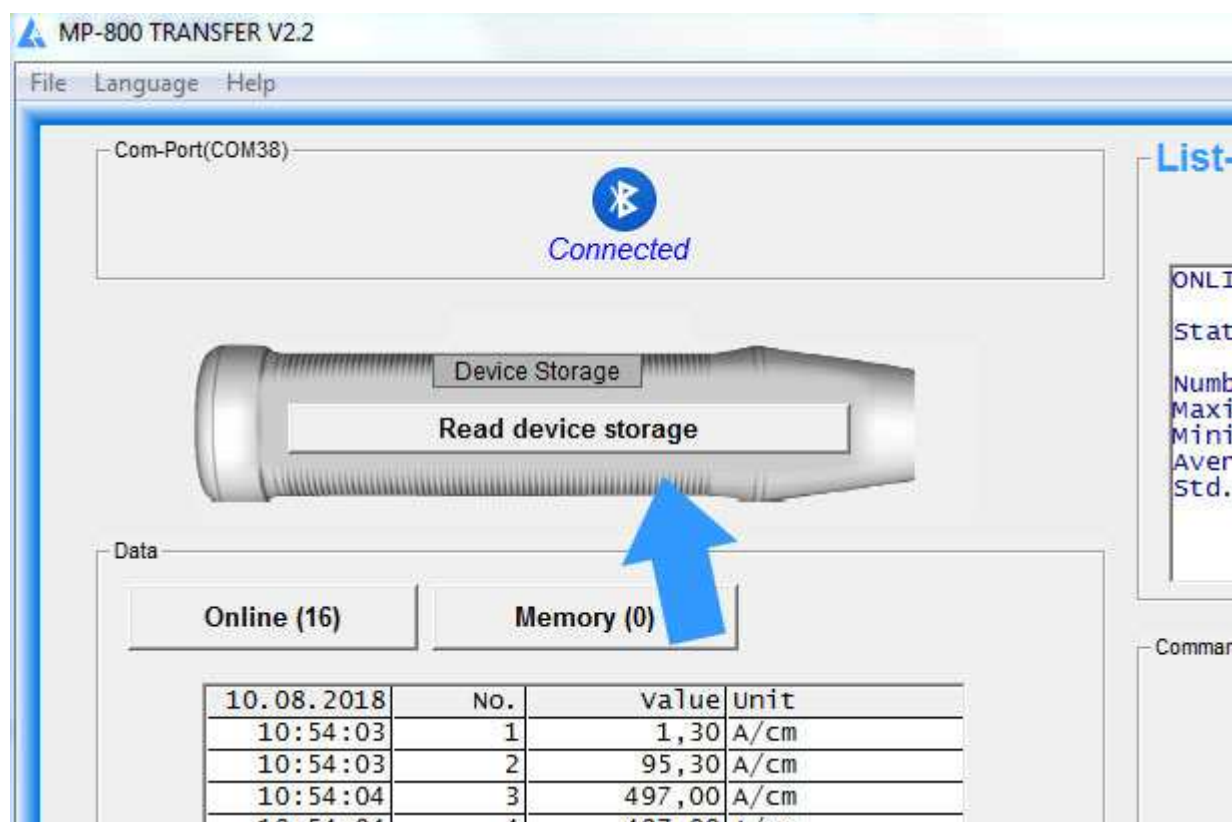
MP-800 TRANSFER V2.2

File Language Help

Com-Port(COM38)

Connected

Device Storage

Read device storage

Data

Online (16)

Memory (0)

| 10.08.2018 | No. | Value | Unit |
|---|---|---|---|
| 10:54:03 | 1 | 1,30 | A/cm |
| 10:54:03 | 2 | 95,30 | A/cm |
| 10:54:04 | 3 | 497,00 | A/cm |
| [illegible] | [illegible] | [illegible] | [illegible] |

List-

ONLI

Stat

Numb
Maxi
Mini
Aver
Std.

Commar